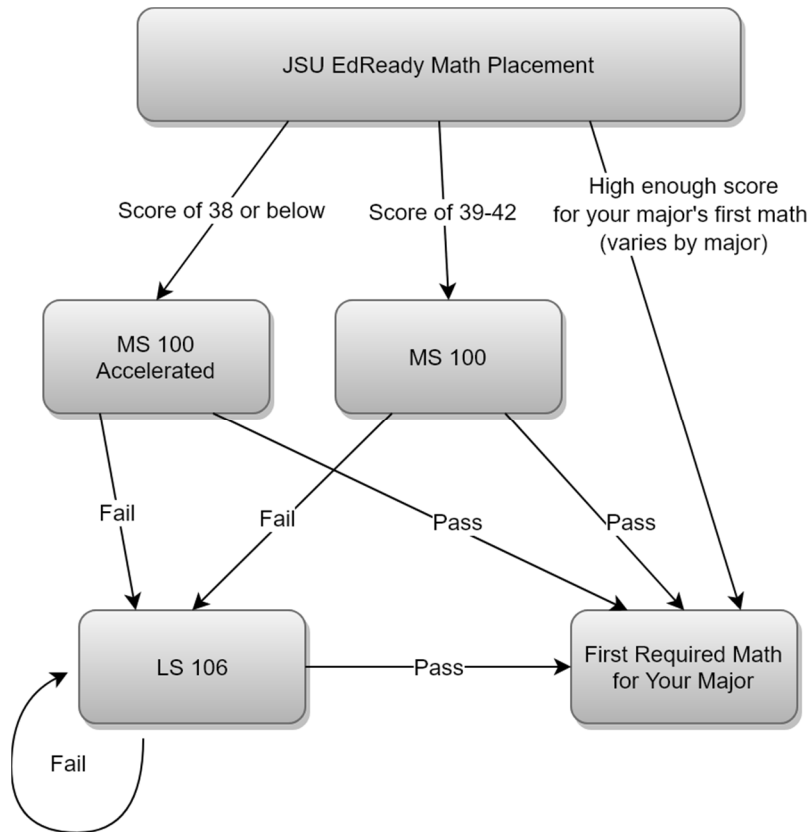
JSU EdReady Math Placement

Score of 38 or below

Score of 39-42

High enough score for your major's first math (varies by major)

MS 100 Accelerated

MS 100

Fail

Fail

Pass

Pass

LS 106

Pass

First Required Math for Your Major

Fail